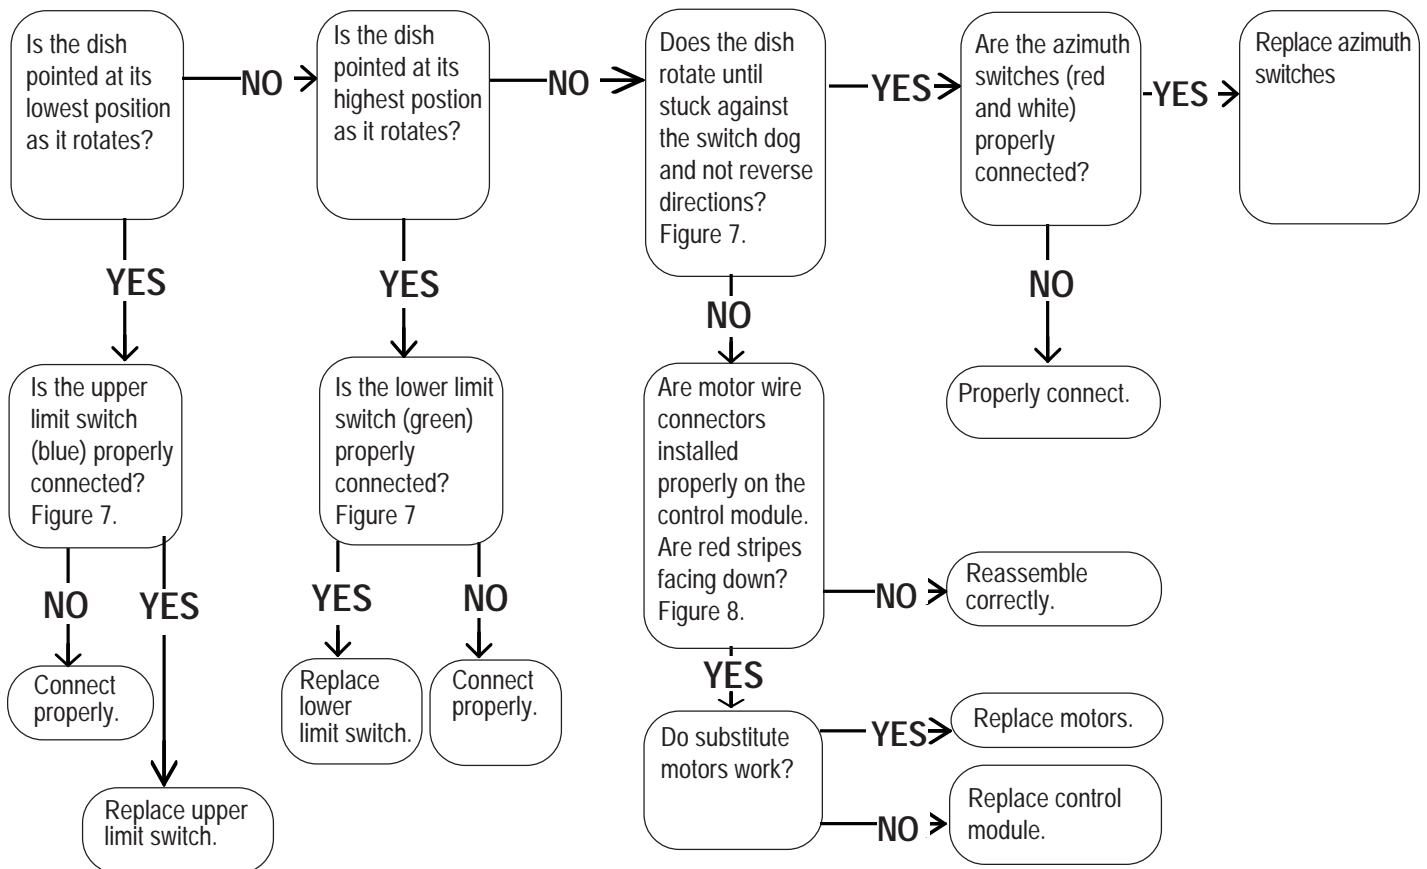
Is the dish pointed at its lowest position as it rotates?

NO

Is the dish pointed at its highest postion as it rotates?

NO

Does the dish rotate until stuck against the switch dog and not reverse directions? Figure 7.

YES

Are the azimuth switches (red and white) properly connected?

YES

Replace azimuth switches

YES

YES

NO

NO

Is the upper limit switch (blue) properly connected? Figure 7.

Is the lower limit switch (green) properly connected? Figure 7

Are motor wire connectors installed properly on the control module. Are red stripes facing down? Figure 8.

Properly connect.

NO

YES

YES

NO

NO

Reassemble correctly.

Connect properly.

Replace lower limit switch.

Connect properly.

YES

Do substitute motors work?

YES

Replace motors.

Replace upper limit switch.

NO

Replace control module.